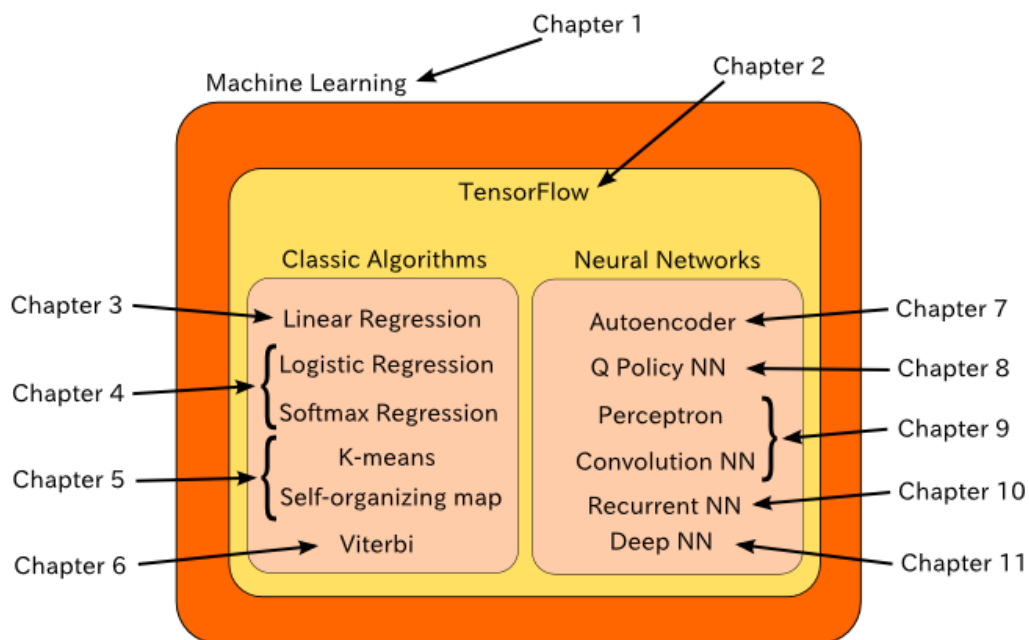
Chapter 1
Machine Learning
Chapter 2
TensorFlow
Classic Algorithms
Neural Networks
Chapter 3
Linear Regression
Chapter 4
Logistic Regression
Softmax Regression
Chapter 5
K-means
Self-organizing map
Chapter 6
Viterbi
Autoencoder
Chapter 7
Q Policy NN
Chapter 8
Perceptron
Convolution NN
Chapter 9
Recurrent NN
Chapter 10
Deep NN
Chapter 11